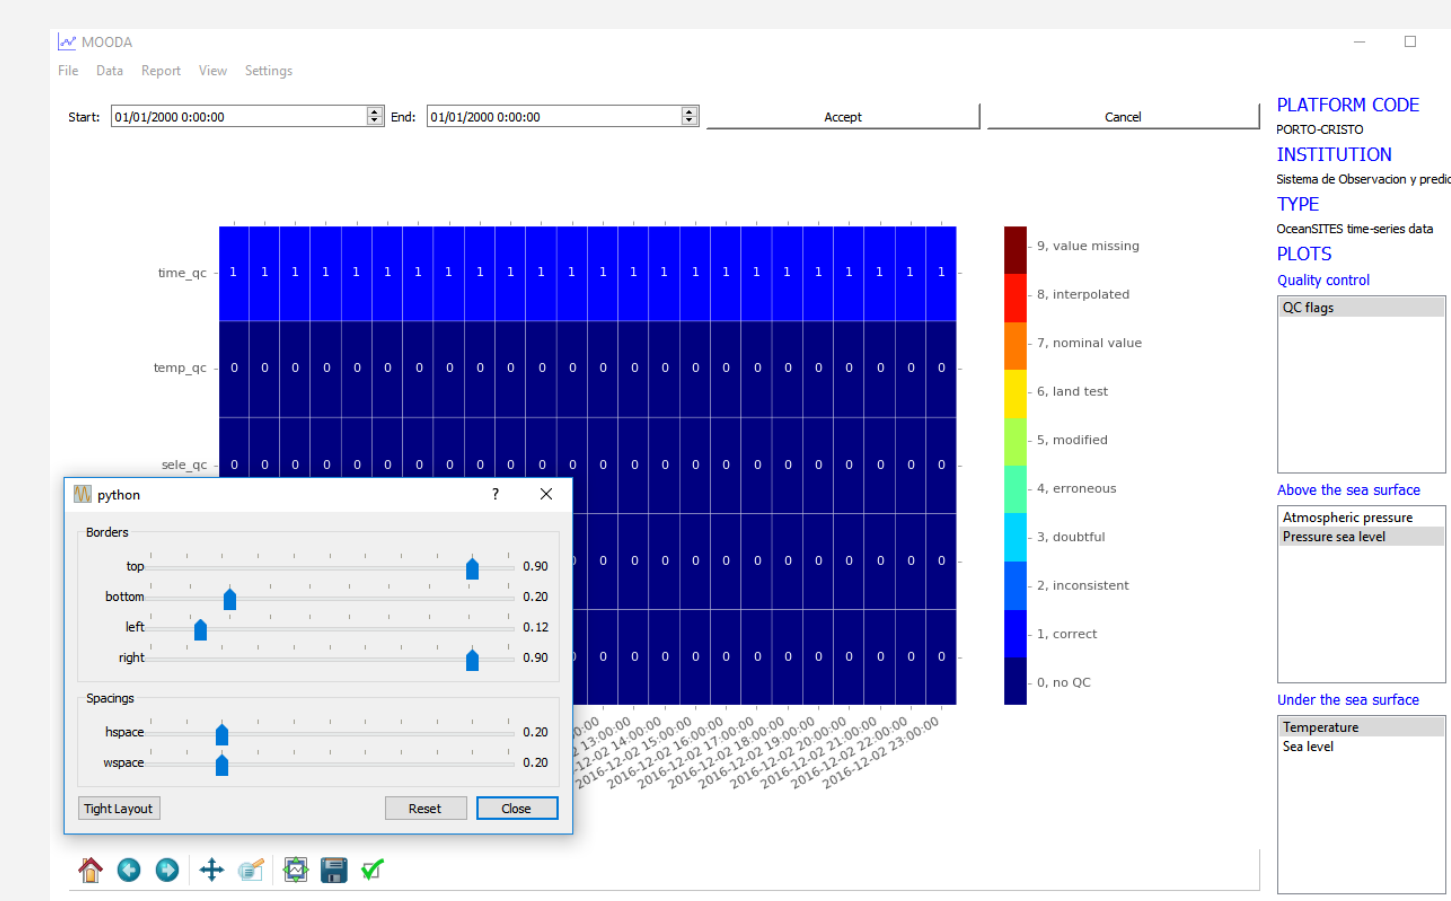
MOODA
File Data Report View Settings

Start: 01/01/2000 0:00:00 End: 01/01/2000 0:00:00 Accept Cancel

PLATFORM CODE
PORTO-CRISTO
INSTITUTION
Sistema de Observacion y predic
TYPE
OceanSITES time-series data
PLOTS
Quality control
QC flags
Above the sea surface
Atmospheric pressure
Pressure sea level
Under the sea surface
Temperature
Sea level

time_qc 1 1 1 1 1 1 1 1 1 1 1 1 1 1 1 1 1 1 1 1 1 1 1 1
temp_qc 0 0 0 0 0 0 0 0 0 0 0 0 0 0 0 0 0 0 0 0 0 0 0 0
sele_qc 0 0 0 0 0 0 0 0 0 0 0 0 0 0 0 0 0 0 0 0 0 0 0 0
0 0 0 0 0 0 0 0 0 0 0 0 0
0 0 0 0 0 0 0 0 0 0 0 0 0

9, value missing
8, interpolated
7, nominal value
6, land test
5, modified
4, erroneous
3, doubtful
2, inconsistent
1, correct
0, no QC

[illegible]0:00
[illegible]2 13:00:00
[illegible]12-02 14:00:00
2016-12-02 15:00:00
2016-12-02 16:00:00
2016-12-02 17:00:00
2016-12-02 18:00:00
2016-12-02 19:00:00
2016-12-02 20:00:00
2016-12-02 21:00:00
2016-12-02 22:00:00
2016-12-02 23:00:00

python ? ✕
Borders
top 0.90
bottom 0.20
left 0.12
right 0.90
Spacings
hspace 0.20
wspace 0.20
Tight Layout Reset Close